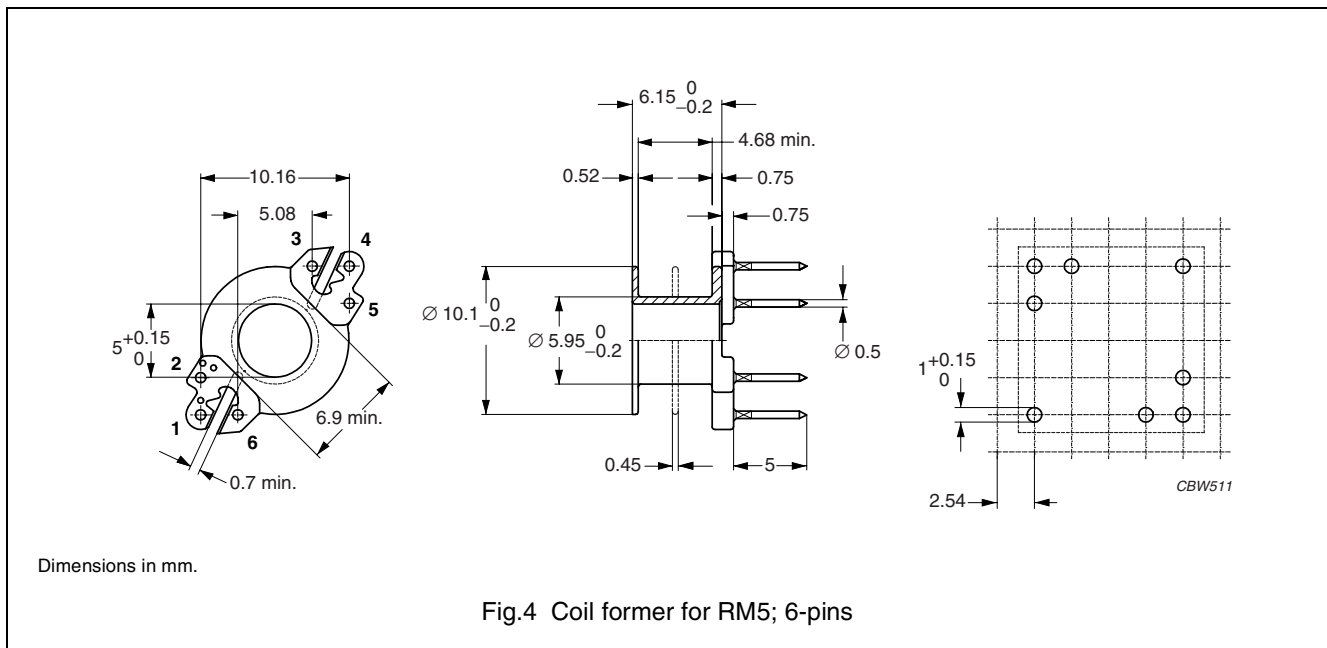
10.16

5.08

3

4

5

$5^{+0.15}_{0}$

2

1

6

6.9 min.

0.7 min.

$6.15^{\ 0}_{-0.2}$

4.68 min.

0.52

0.75

0.75

$\varnothing\ 10.1^{\ 0}_{-0.2}$

$\varnothing\ 5.95^{\ 0}_{-0.2}$

$\varnothing\ 0.5$

0.45

5

$1^{+0.15}_{0}$

2.54

CBW511

Dimensions in mm.

Fig.4 Coil former for RM5; 6-pins